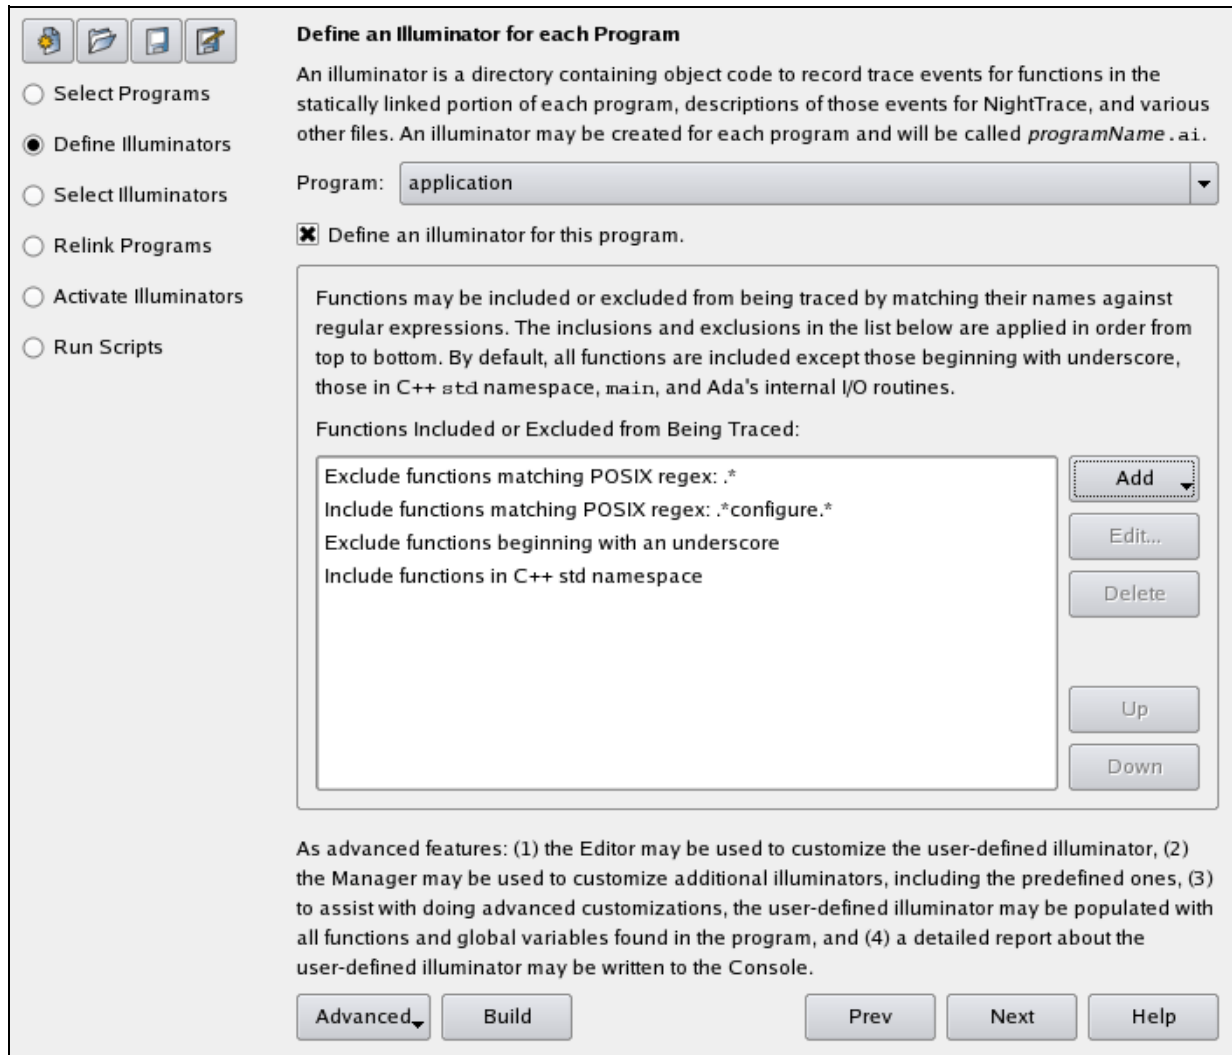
Select Programs

Define Illuminators

Select Illuminators

Relink Programs

Activate Illuminators

Run Scripts

Define an Illuminator for each Program

An illuminator is a directory containing object code to record trace events for functions in the statically linked portion of each program, descriptions of those events for NightTrace, and various other files. An illuminator may be created for each program and will be called programName.ai.

Program: application

Define an illuminator for this program.

Functions may be included or excluded from being traced by matching their names against regular expressions. The inclusions and exclusions in the list below are applied in order from top to bottom. By default, all functions are included except those beginning with underscore, those in C++ std namespace, main, and Ada's internal I/O routines.

Functions Included or Excluded from Being Traced:

Exclude functions matching POSIX regex: .*
Include functions matching POSIX regex: .*configure.*
Exclude functions beginning with an underscore
Include functions in C++ std namespace

Add

Edit...

Delete

Up

Down

As advanced features: (1) the Editor may be used to customize the user-defined illuminator, (2) the Manager may be used to customize additional illuminators, including the predefined ones, (3) to assist with doing advanced customizations, the user-defined illuminator may be populated with all functions and global variables found in the program, and (4) a detailed report about the user-defined illuminator may be written to the Console.

Advanced

Build

Prev

Next

Help